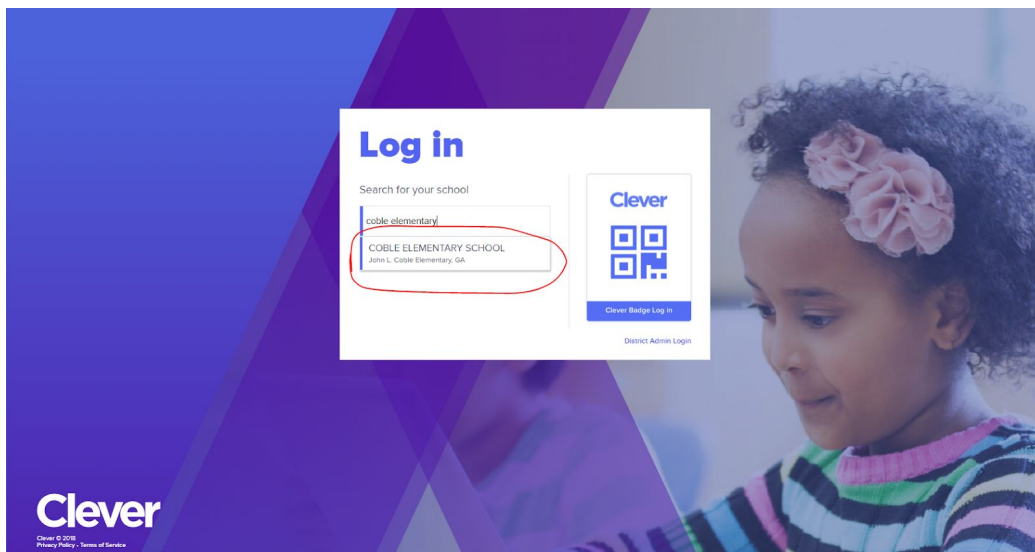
Log in

Search for your school

coble elementary

COBLE ELEMENTARY SCHOOL
John L. Coble Elementary, GA

Clever

Clever Badge Log in

District Admin Login

Clever

Clever © 2018
Privacy Policy · Terms of Service